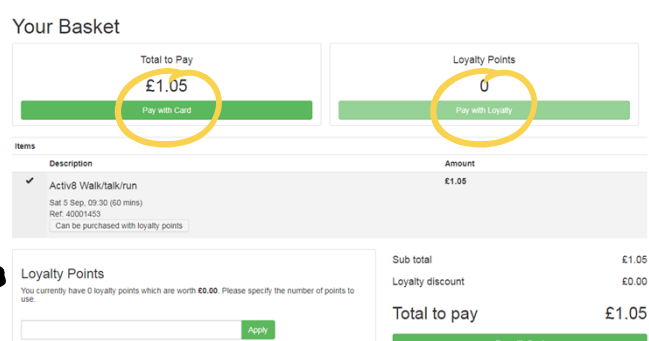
Your Basket

Total to Pay
£1.05
Pay with Card

Loyalty Points
0
Pay with Loyalty

Items

| | Description | Amount |
|---|---|---|
| ✔ | Activ8 Walk/talk/run<br>Sat 5 Sep, 09:30 (60 mins)<br>Ref: 40001453<br>Can be purchased with loyalty points | £1.05 |

Loyalty Points
You currently have 0 loyalty points which are worth **£0.00**. Please specify the number of points to use.

Apply

Sub total £1.05
Loyalty discount £0.00
Total to pay £1.05